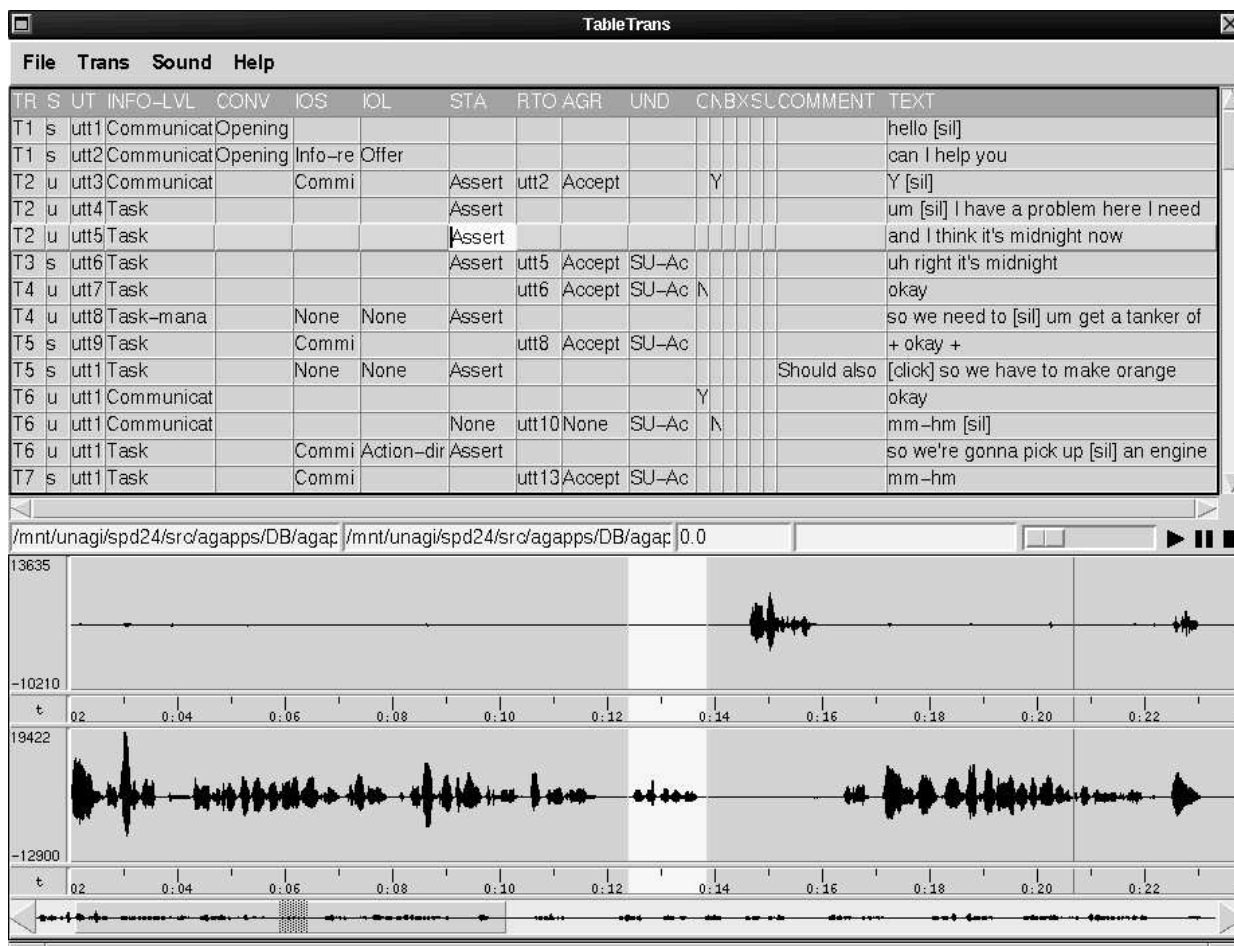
TableTrans

File Trans Sound Help

| TR | S | UT | INFO-LVL | CONV | IOS | IOL | STA | RTO | AGR | UND | C | N | B | X | S | L | COMMENT | TEXT |
|---|---|---|---|---|---|---|---|---|---|---|---|---|---|---|---|---|---|---|
| T1 | s | utt1 | Communicat | Opening | | | | | | | | | | | | | | hello [sil] |
| T1 | s | utt2 | Communicat | Opening | Info-re | Offer | | | | | | | | | | | | can I help you |
| T2 | u | utt3 | Communicat | | Commi | | Assert | utt2 | Accept | | | Y | | | | | | Y [sil] |
| T2 | u | utt4 | Task | | | | Assert | | | | | | | | | | | um [sil] I have a problem here I need |
| T2 | u | utt5 | Task | | | | Assert | | | | | | | | | | | and I think it's midnight now |
| T3 | s | utt6 | Task | | | | Assert | utt5 | Accept | SU-Ac | | | | | | | | uh right it's midnight |
| T4 | u | utt7 | Task | | | | | utt6 | Accept | SU-Ac | N | | | | | | | okay |
| T4 | u | utt8 | Task-mana | | None | None | Assert | | | | | | | | | | | so we need to [sil] um get a tanker of |
| T5 | s | utt9 | Task | | Commi | | | utt8 | Accept | SU-Ac | | | | | | | | + okay + |
| T5 | s | utt1 | Task | | None | None | Assert | | | | | | | | | | Should also | [click] so we have to make orange |
| T6 | u | utt1 | Communicat | | | | | | | | Y | | | | | | | okay |
| T6 | u | utt1 | Communicat | | | | None | utt10 | None | SU-Ac | | N | | | | | | mm-hm [sil] |
| T6 | u | utt1 | Task | | Commi | Action-dir | Assert | | | | | | | | | | | so we're gonna pick up [sil] an engine |
| T7 | s | utt1 | Task | | Commi | | | utt13 | Accept | SU-Ac | | | | | | | | mm-hm |

/mnt/unagi/spd24/src/agapps/DB/agap /mnt/unagi/spd24/src/agapps/DB/agap 0.0

13635
-10210
t 02 0:04 0:06 0:08 0:10 0:12 0:14 0:16 0:18 0:20 0:22
19422
-12900
t 02 0:04 0:06 0:08 0:10 0:12 0:14 0:16 0:18 0:20 0:22